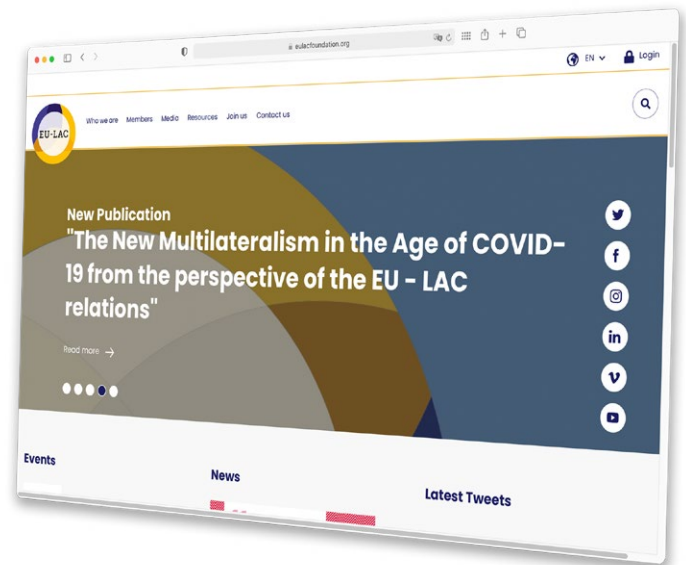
eulacfoundation.org

EN Login

EU-LAC

Who we are Members Media Resources Join us Contact us

New Publication

"The New Multilateralism in the Age of COVID-19 from the perspective of the EU - LAC relations"

Read more

Events

News

Latest Tweets